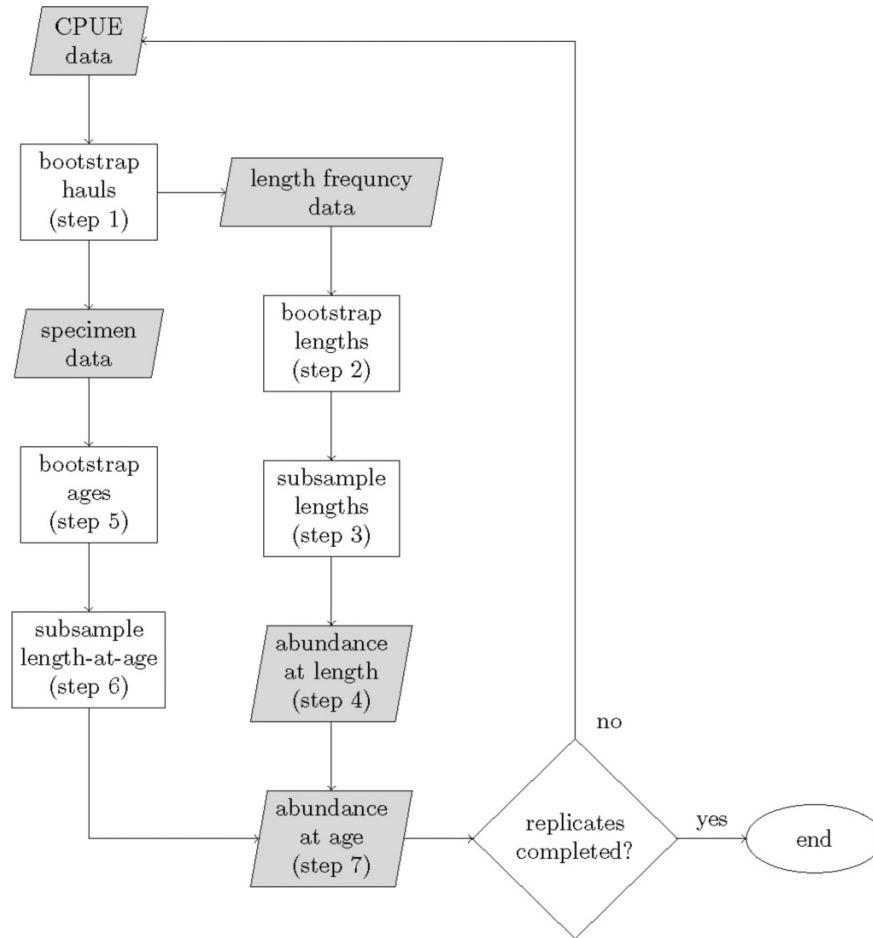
CPUE data

bootstrap hauls (step 1)

length frequncy data

specimen data

bootstrap lengths (step 2)

subsample lengths (step 3)

bootstrap ages (step 5)

subsample length-at-age (step 6)

abundance at length (step 4)

abundance at age (step 7)

no

replicates completed?

yes

end